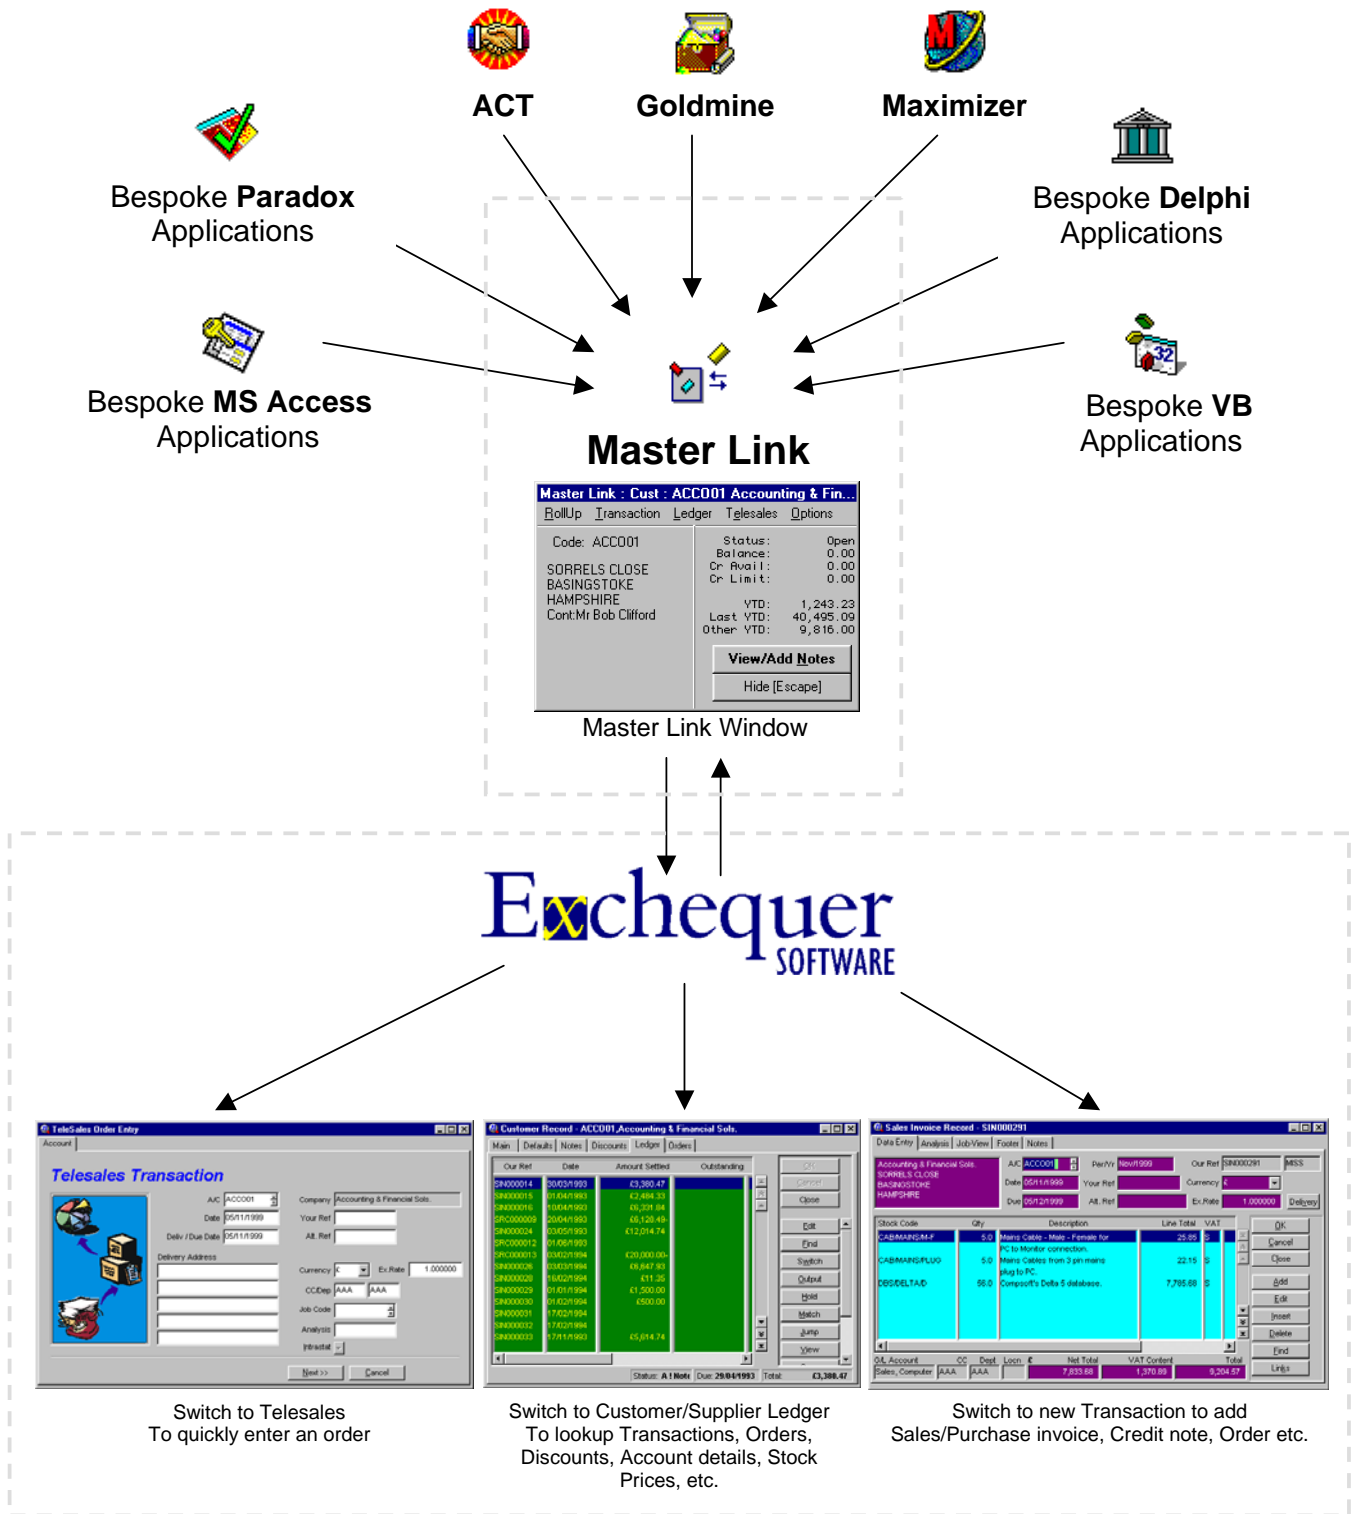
ACT

Goldmine

Maximizer

Bespoke **Paradox** Applications

Bespoke **Delphi** Applications

Bespoke **MS Access** Applications

Bespoke **VB** Applications

Master Link

Master Link : Cust : ACC001 Accounting & Fin...

RollUp Transaction Ledger Telesales Options

Code: ACC001

SORRELS CLOSE
BASINGSTOKE
HAMPSHIRE
Cont:Mr Bob Clifford

Status: Open
Balance: 0.00
Cr Avail: 0.00
Cr Limit: 0.00

YTD: 1,243.23
Last YTD: 40,495.09
Other YTD: 9,816.00

View/Add Notes

Hide [Escape]

Master Link Window

Exchequer SOFTWARE

TeleSales Order Entry

Account

Telesales Transaction

A/C ACC001
Date 05/11/1999
Deliv / Due Date 05/11/1999
Delivery Address
Company Accounting & Financial Sols.
Your Ref
Alt. Ref
Currency £ Ex.Rate 1.000000
CC/Dep AAA AAA
Job Code
Analysis
Intrastat
Next >> Cancel

Customer Record - ACC001,Accounting & Financial Sols.

Main Defaults Notes Discounts Ledger Orders

| Our Ref | Date | Amount Settled | Outstanding |
|---|---|---|---|
| SIN000014 | 30/03/1993 | £3,380.47 | |
| SIN000015 | 01/04/1993 | £2,484.33 | |
| SIN000016 | 10/04/1993 | £6,331.84 | |
| SRC000009 | 20/04/1993 | £6,120.49- | |
| SIN000024 | 03/05/1993 | £12,014.74 | |
| SRC000012 | 01/06/1993 | | |
| SRC000013 | 03/02/1994 | £20,000.00- | |
| SIN000026 | 03/03/1994 | £6,647.93 | |
| SIN000028 | 16/02/1994 | £11.35 | |
| SIN000029 | 01/01/1994 | £1,500.00 | |
| SIN000030 | 01/02/1994 | £500.00 | |
| SIN000031 | 17/02/1994 | | |
| SIN000032 | 17/02/1994 | | |
| SIN000033 | 17/11/1993 | £5,614.74 | |

OK Cancel Close Edit Find Switch Output Hold Match Jump View

Status: A ! Note Due: 29/04/1993 Total: £3,388.47

Sales Invoice Record - SIN000291

Data Entry Analysis Job View Footer Notes

Accounting & Financial Sols.
SORRELS CLOSE
BASINGSTOKE
HAMPSHIRE

A/C ACC001 Per/Yr Nov/1999 Our Ref SIN000291 MSS
Date 05/11/1999 Your Ref Currency £
Due 05/12/1999 Alt. Ref Ex.Rate 1.000000 Delivery

| Stock Code | Qty | Description | Line Total | VAT |
|---|---|---|---|---|
| CABMAINS/M-F | 5.0 | Mains Cable - Male - Female for PC to Monitor connection. | 25.85 | S |
| CABMAINS/PLUG | 5.0 | Mains Cables from 3 pin mains plug to PC. | 22.15 | S |
| DBS/DELTA/D | 56.0 | Compsoft's Delta 5 database. | 7,785.68 | S |

G/L Account CC Dept. Locn £ Net Total VAT Content Total
Sales, Computer AAA AAA 7,833.68 1,370.89 9,204.57

OK Cancel Close Add Edit Insert Delete Find Links

Switch to Telesales
To quickly enter an order

Switch to Customer/Supplier Ledger
To lookup Transactions, Orders, Discounts, Account details, Stock Prices, etc.

Switch to new Transaction to add Sales/Purchase invoice, Credit note, Order etc.